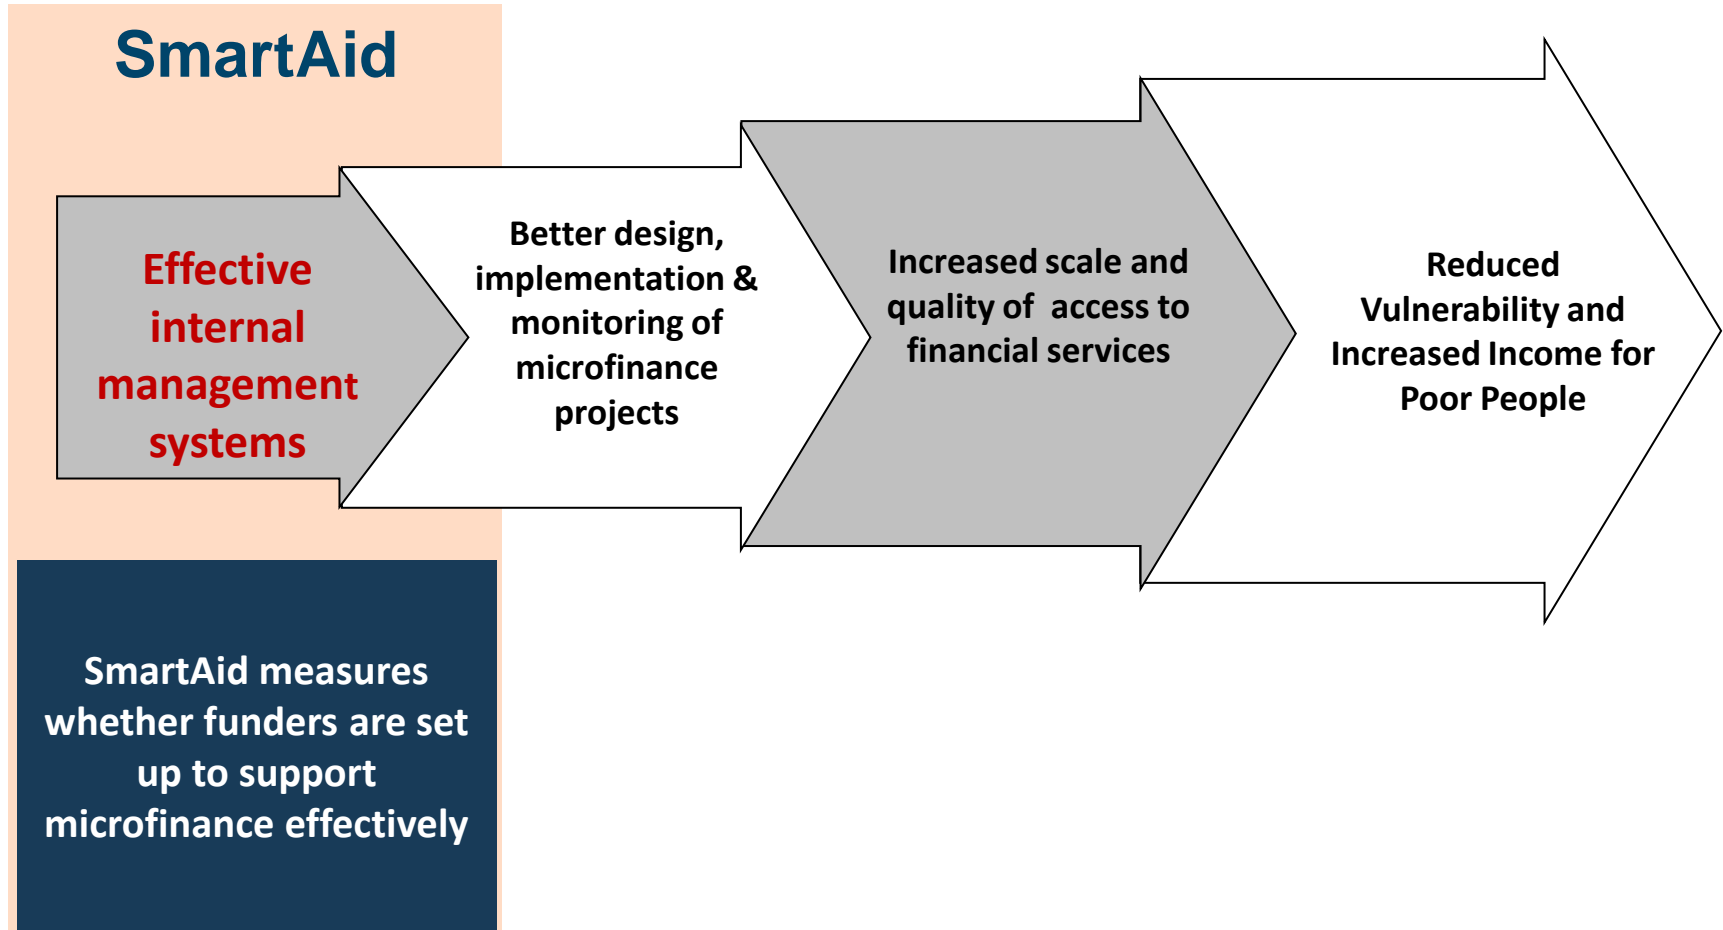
SmartAid

Effective internal management systems

Better design, implementation & monitoring of microfinance projects

Increased scale and quality of access to financial services

Reduced Vulnerability and Increased Income for Poor People

SmartAid measures whether funders are set up to support microfinance effectively